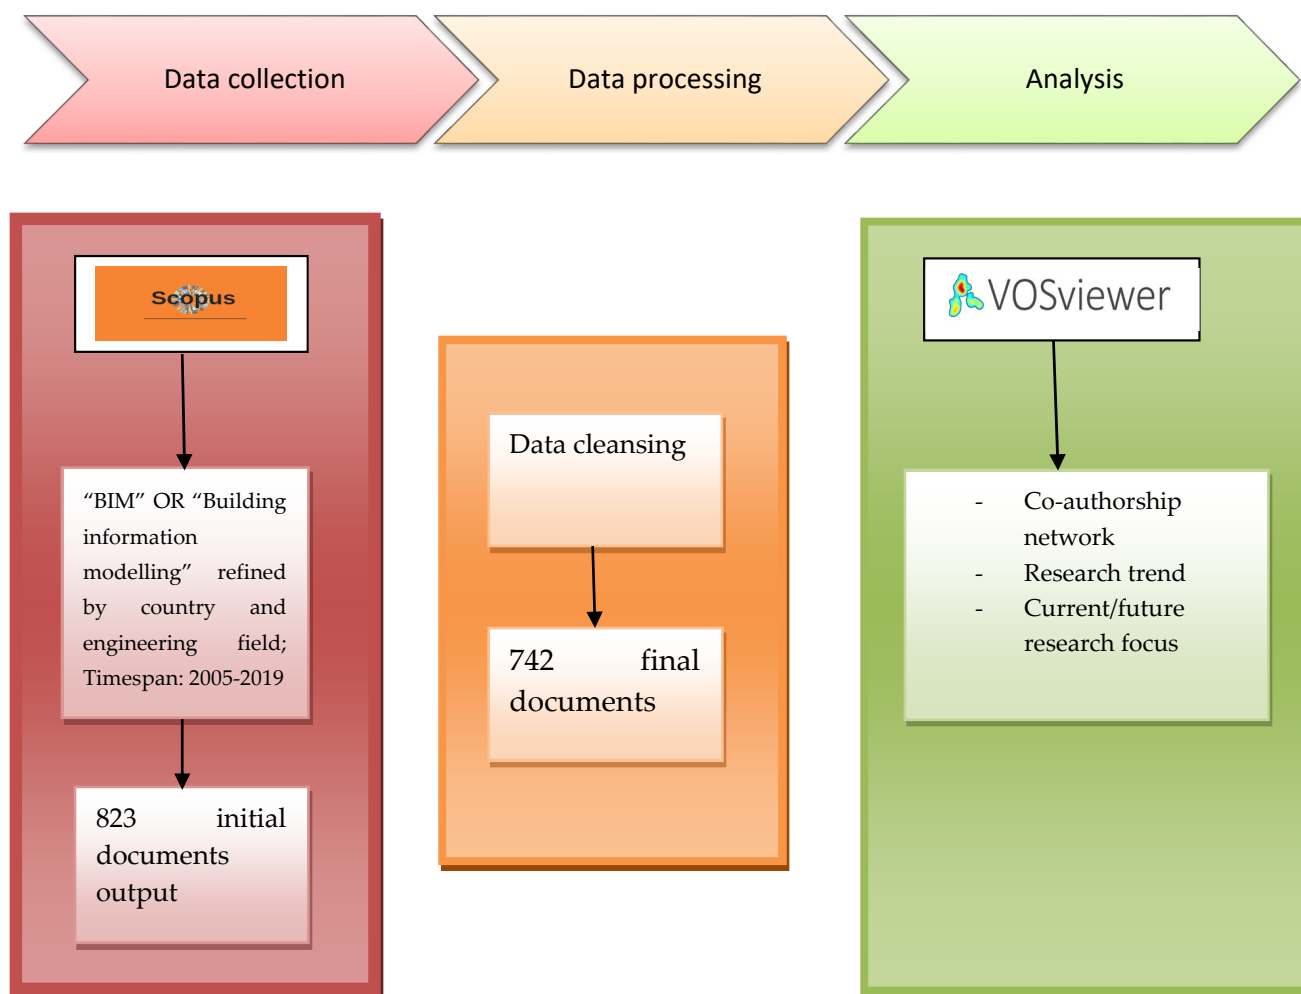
Data collection

Data processing

Analysis

Scopus

"BIM" OR "Building information modelling" refined by country and engineering field; Timespan: 2005-2019

823 initial documents output

Data cleansing

742 final documents

VOSviewer

- Co-authorship network
- Research trend
- Current/future research focus